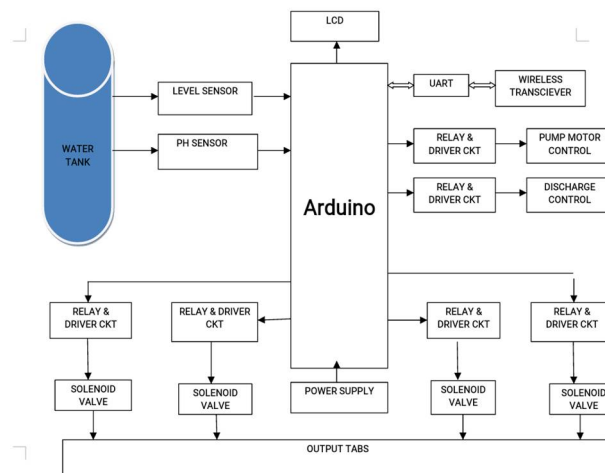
LCD

WATER TANK

LEVEL SENSOR

PH SENSOR

Arduino

UART

WIRELESS TRANSCIEVER

RELAY & DRIVER CKT

PUMP MOTOR CONTROL

RELAY & DRIVER CKT

DISCHARGE CONTROL

RELAY & DRIVER CKT

RELAY & DRIVER CKT

RELAY & DRIVER CKT

RELAY & DRIVER CKT

SOLENOID VALVE

SOLENOID VALVE

POWER SUPPLY

SOLENOID VALVE

SOLENOID VALVE

OUTPUT TABS